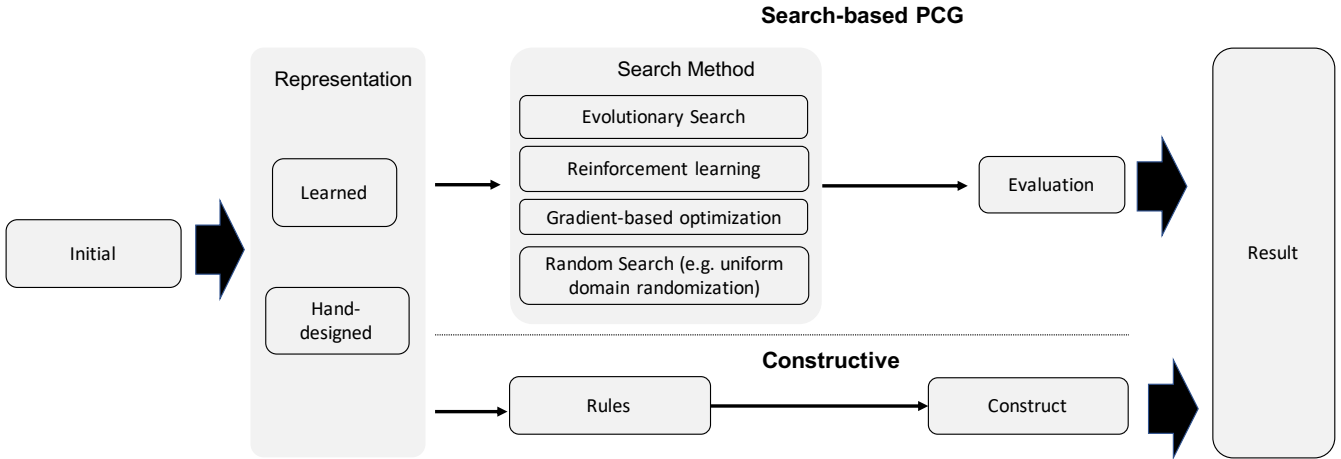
Search-based PCG

Initial

Representation

Learned

Hand-designed

Search Method

Evolutionary Search

Reinforcement learning

Gradient-based optimization

Random Search (e.g. uniform domain randomization)

Evaluation

Result

Constructive

Rules

Construct